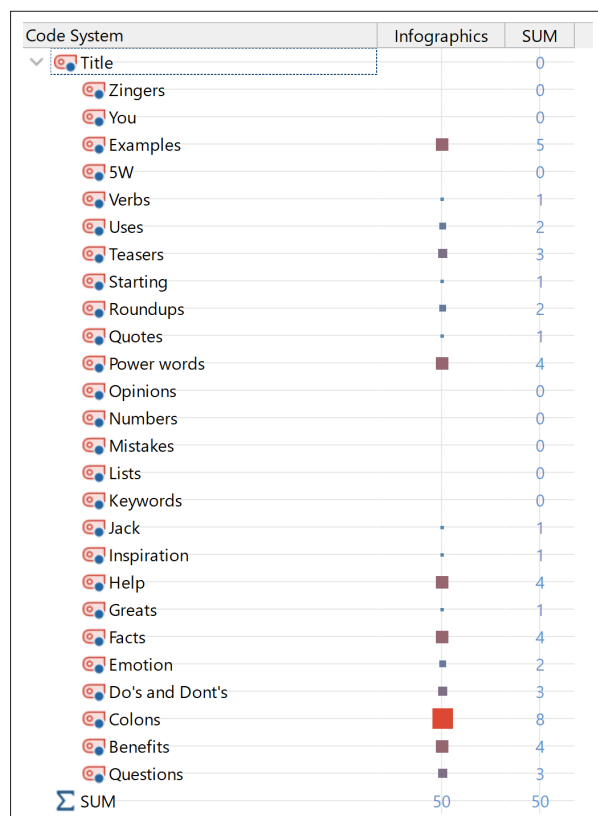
| Code System | Infographics | SUM |
|---|---|---|
| Title | | 0 |
| Zingers | | 0 |
| You | | 0 |
| Examples | | 5 |
| 5W | | 0 |
| Verbs | | 1 |
| Uses | | 2 |
| Teasers | | 3 |
| Starting | | 1 |
| Roundups | | 2 |
| Quotes | | 1 |
| Power words | | 4 |
| Opinions | | 0 |
| Numbers | | 0 |
| Mistakes | | 0 |
| Lists | | 0 |
| Keywords | | 0 |
| Jack | | 1 |
| Inspiration | | 1 |
| Help | | 4 |
| Greats | | 1 |
| Facts | | 4 |
| Emotion | | 2 |
| Do's and Dont's | | 3 |
| Colons | | 8 |
| Benefits | | 4 |
| Questions | | 3 |
| $\Sigma$ SUM | 50 | 50 |